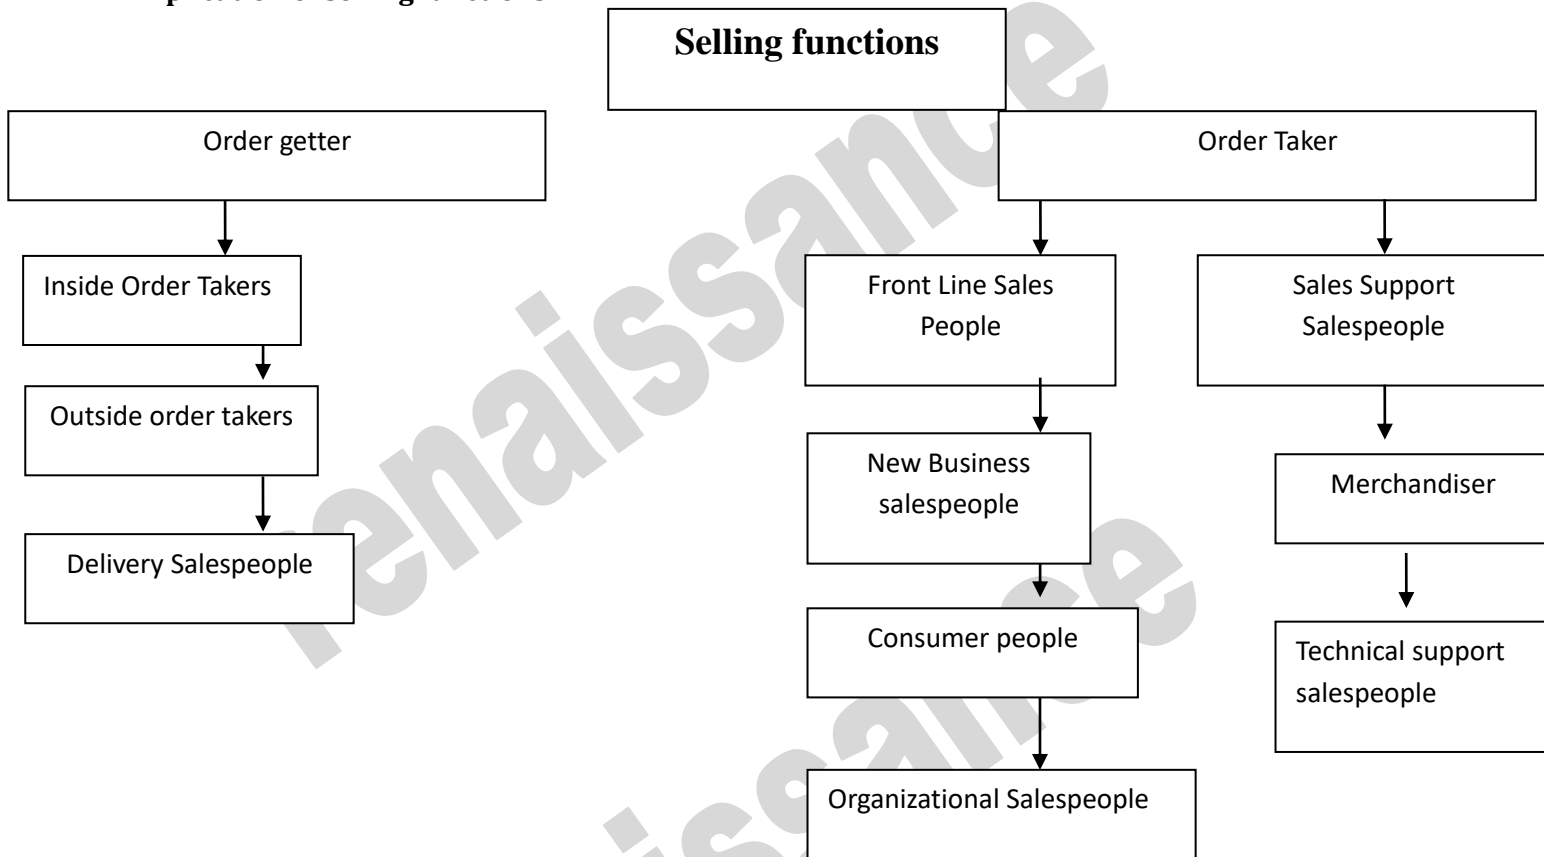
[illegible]

Selling functions

Order getter

Inside Order Takers

Outside order takers

Delivery Salespeople

Order Taker

Front Line Sales People

New Business salespeople

Consumer people

Organizational Salespeople

Sales Support Salespeople

Merchandiser

Technical support salespeople

renaissance

renaissance